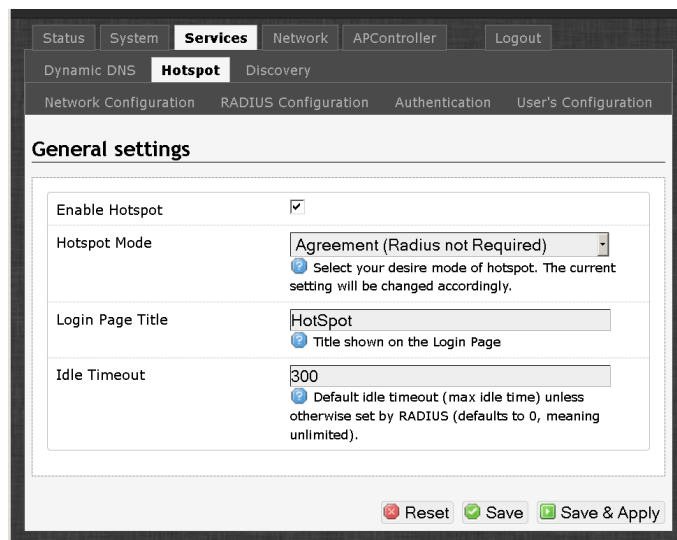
Status System Services Network APController Logout

Dynamic DNS Hotspot Discovery

Network Configuration RADIUS Configuration Authentication User's Configuration

General settings

| | |
|---|---|
| Enable Hotspot | ☑ |
| Hotspot Mode | Agreement (Radius not Required) <br> Select your desire mode of hotspot. The current setting will be changed accordingly. |
| Login Page Title | HotSpot <br> Title shown on the Login Page |
| Idle Timeout | 300 <br> Default idle timeout (max idle time) unless otherwise set by RADIUS (defaults to 0, meaning unlimited). |

Reset Save Save & Apply